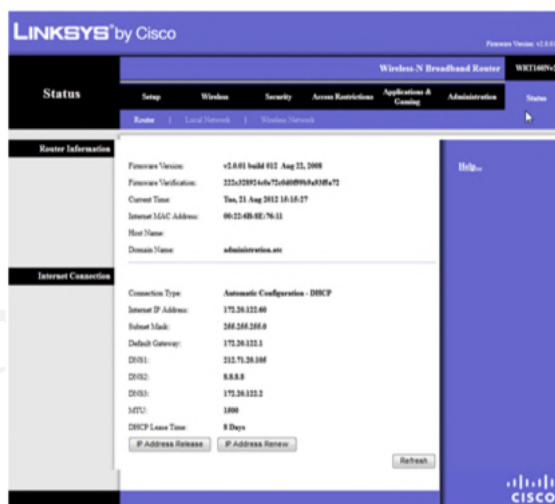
LINKSYS® by Cisco

Firmware Version: v2.0.0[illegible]

Wireless-N Broadband Router WRT160N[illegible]

Status

Setup | Wireless | Security | Access Restrictions | Applications & Gaming | Administration | Status

Router | Local Network | Wireless Network

Router Information

Firmware Version: v2.0.01 build 012 Aug 22, 2008

Firmware Verification: 222a328924e0a72c0d0f99b9a93ffa72

Current Time: Tue, 21 Aug 2012 10:10:27

Internet MAC Address: 00:22:6B:8E:76:11

Host Name:

Domain Name: administration.etc

Help...

Internet Connection

Connection Type: Automatic Configuration - DHCP

Internet IP Address: 172.20.122.60

Subnet Mask: 255.255.255.0

Default Gateway: 172.20.122.1

DNS1: 212.71.20.160

DNS2: 8.8.8.8

DNS3: 172.20.122.2

MTU: 1500

DHCP Lease Time: 8 Days

IP Address Release | IP Address Renew

Refresh

cisco